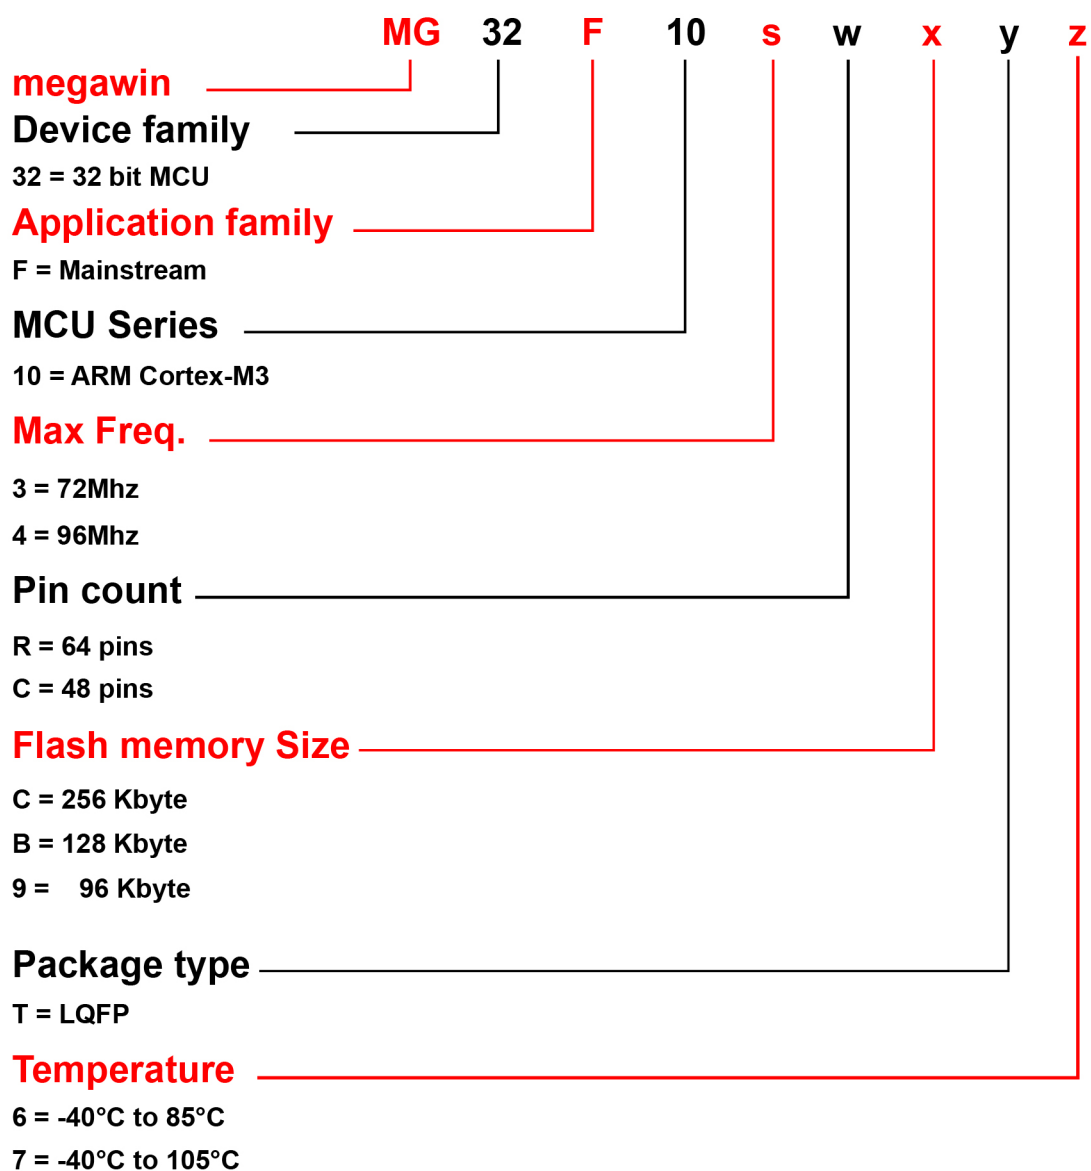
MG 32 F 10 s w x y z

megawin

Device family

32 = 32 bit MCU

Application family

F = Mainstream

MCU Series

10 = ARM Cortex-M3

Max Freq.

3 = 72Mhz

4 = 96Mhz

Pin count

R = 64 pins

C = 48 pins

Flash memory Size

C = 256 Kbyte

B = 128 Kbyte

9 = 96 Kbyte

Package type

T = LQFP

Temperature

6 = -40°C to 85°C

7 = -40°C to 105°C